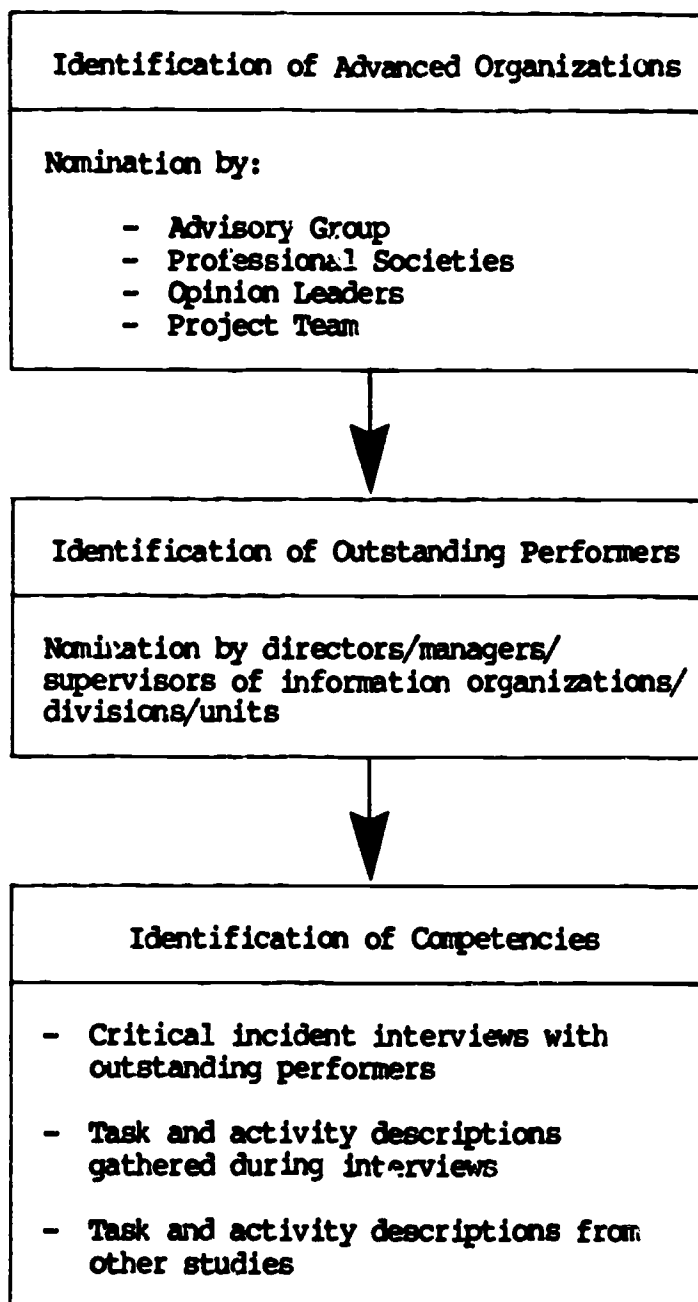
Identification of Advanced Organizations

Nomination by:

- Advisory Group
- Professional Societies
- Opinion Leaders
- Project Team

Identification of Outstanding Performers

Nomination by directors/managers/ supervisors of information organizations/ divisions/units

Identification of Competencies

- Critical incident interviews with outstanding performers

- Task and activity descriptions gathered during interviews

- Task and activity descriptions from other studies